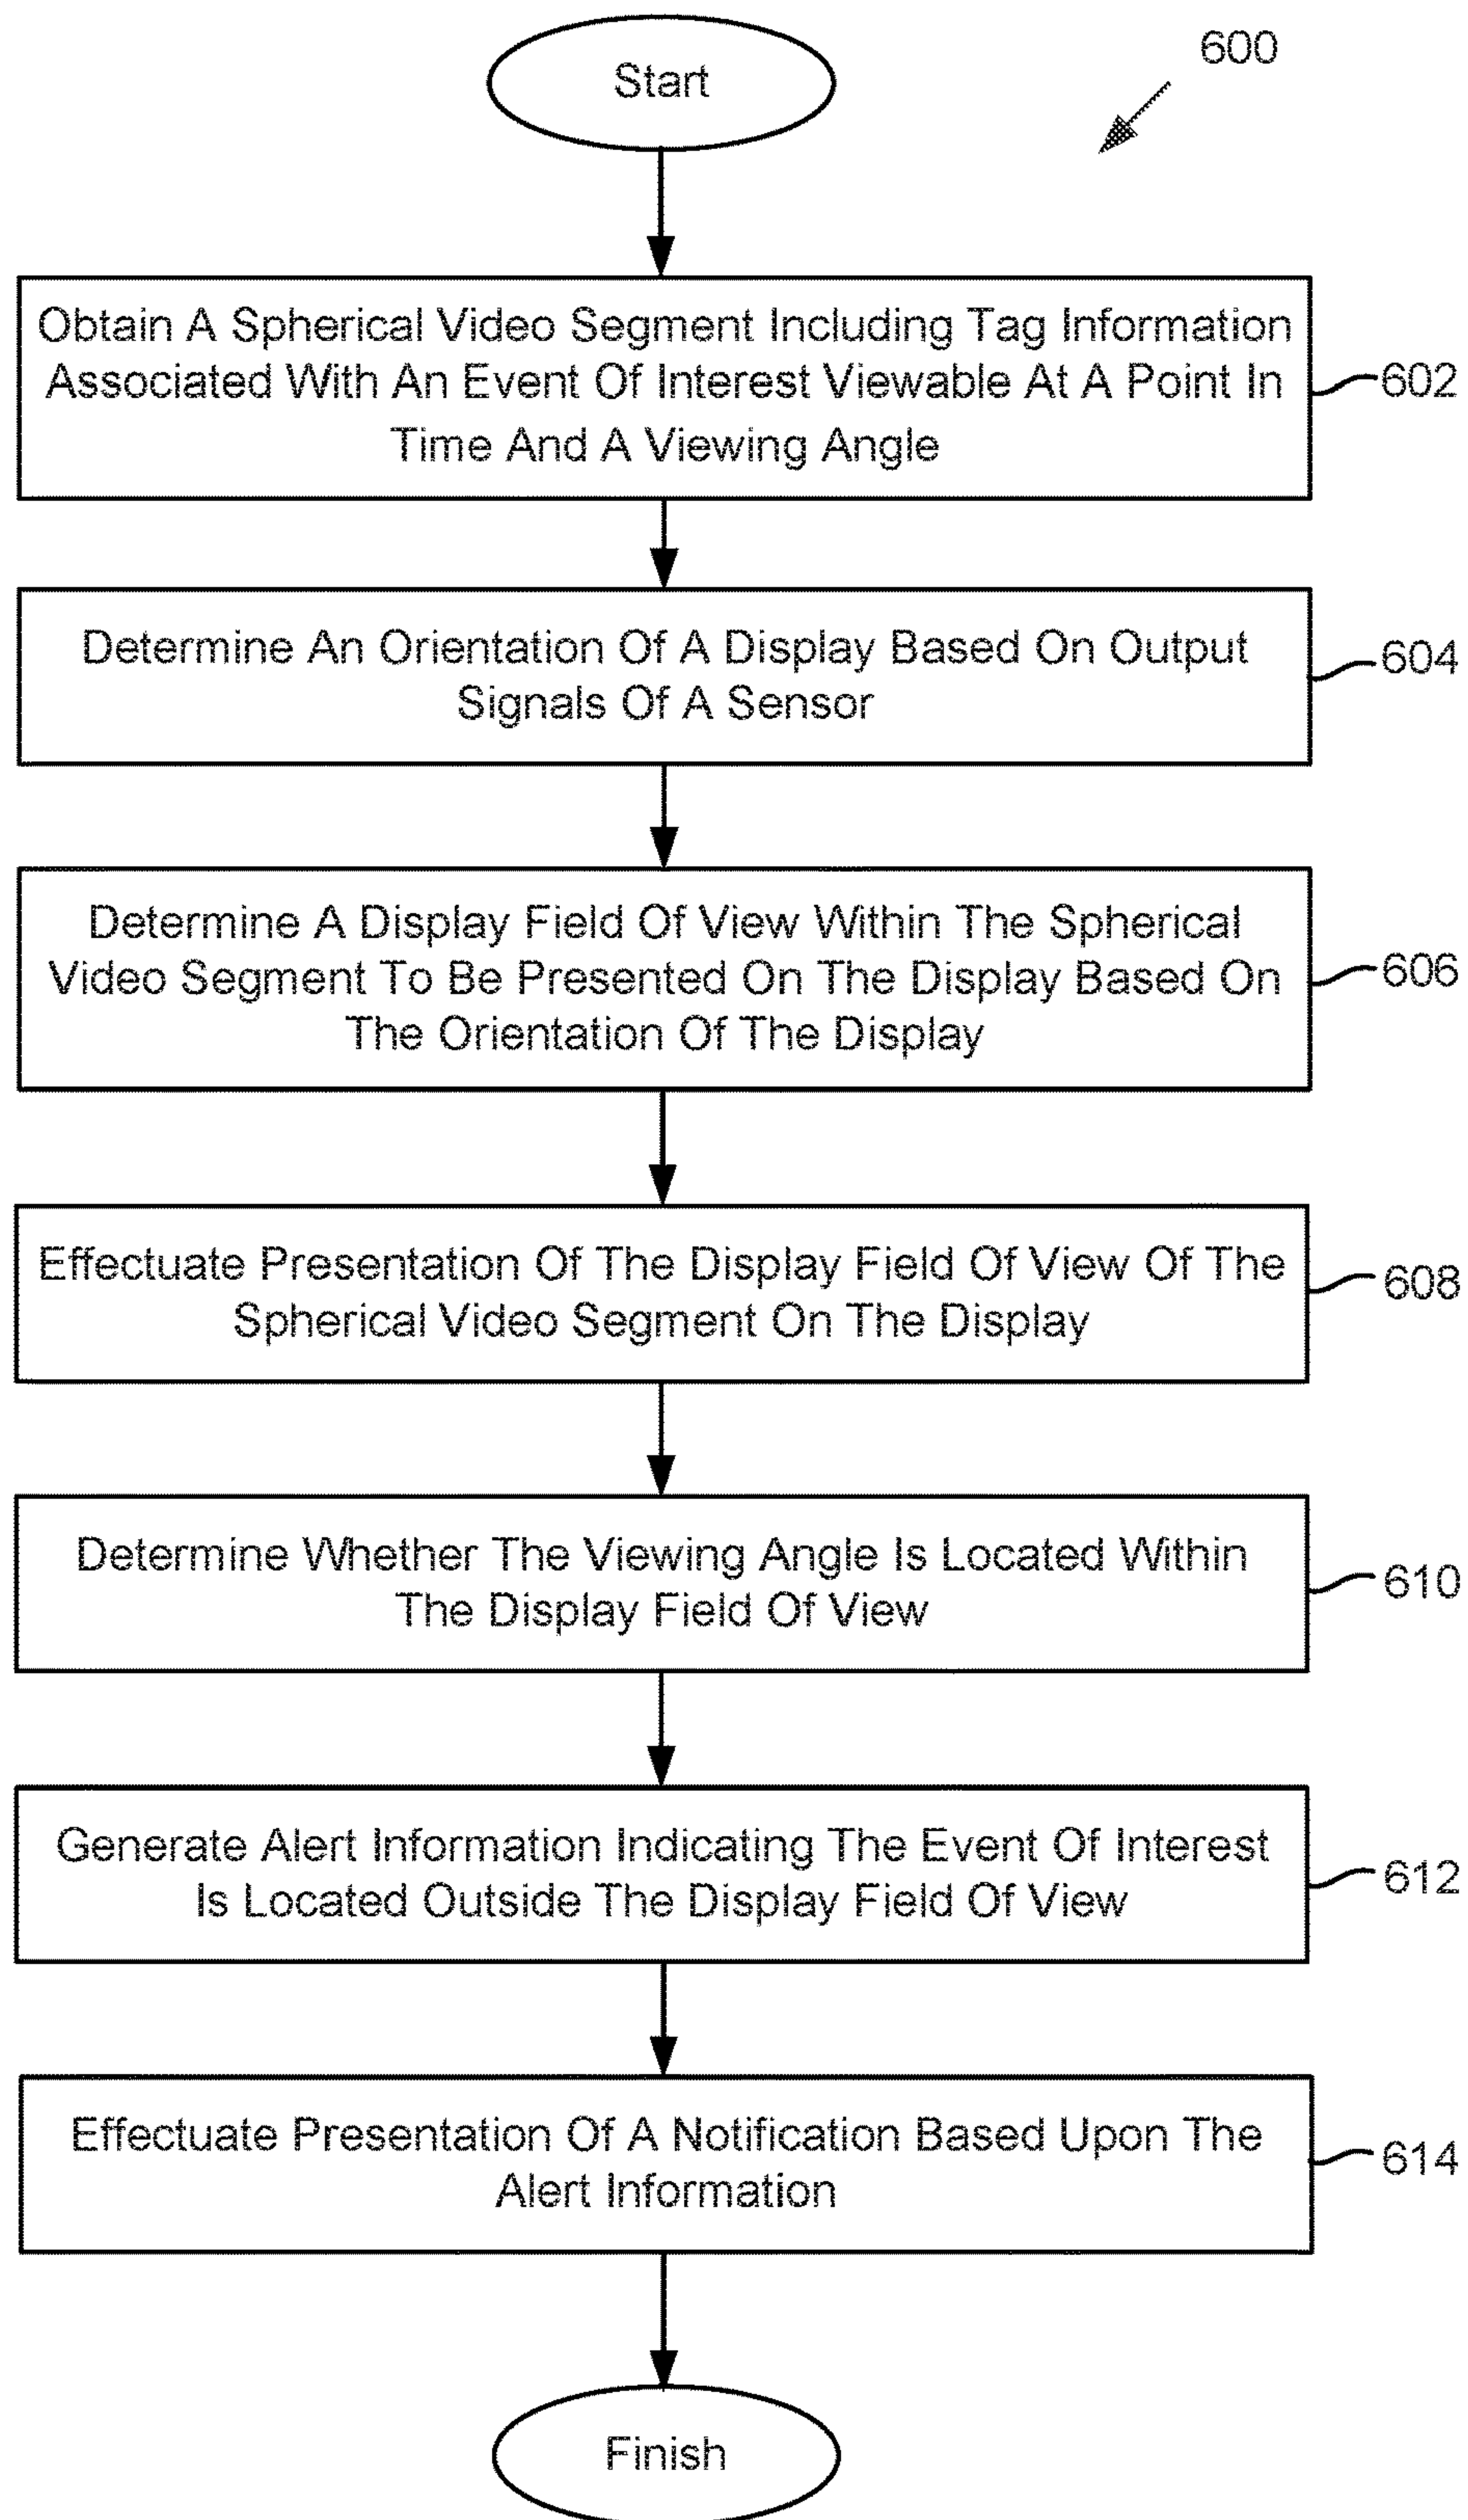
600

Start

Obtain A Spherical Video Segment Including Tag Information Associated With An Event Of Interest Viewable At A Point In Time And A Viewing Angle

602

Determine An Orientation Of A Display Based On Output Signals Of A Sensor

604

Determine A Display Field Of View Within The Spherical Video Segment To Be Presented On The Display Based On The Orientation Of The Display

606

Effectuate Presentation Of The Display Field Of View Of The Spherical Video Segment On The Display

608

Determine Whether The Viewing Angle Is Located Within The Display Field Of View

610

Generate Alert Information Indicating The Event Of Interest Is Located Outside The Display Field Of View

612

Effectuate Presentation Of A Notification Based Upon The Alert Information

614

Finish